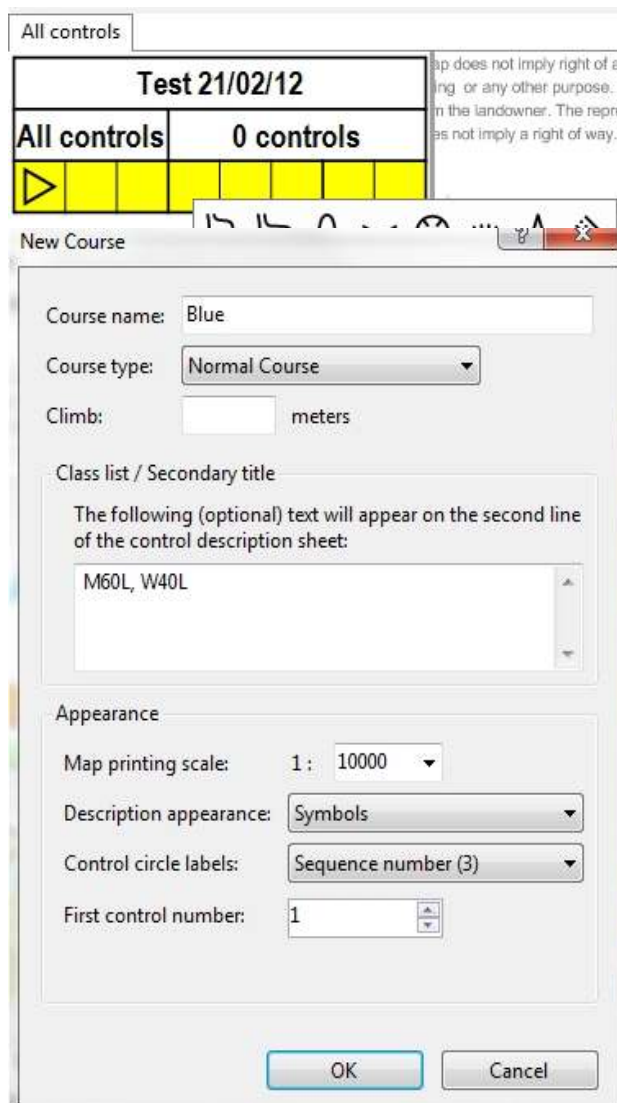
All controls

| Test 21/02/12 | |
|---|---|
| All controls | 0 controls |

ap does not imply right of a
ing or any other purpose.
m the landowner. The repr
es not imply a right of way.

New Course

Course name: Blue

Course type: Normal Course

Climb: meters

Class list / Secondary title

The following (optional) text will appear on the second line of the control description sheet:

M60L, W40L

Appearance

Map printing scale: 1 : 10000

Description appearance: Symbols

Control circle labels: Sequence number (3)

First control number: 1

OK Cancel